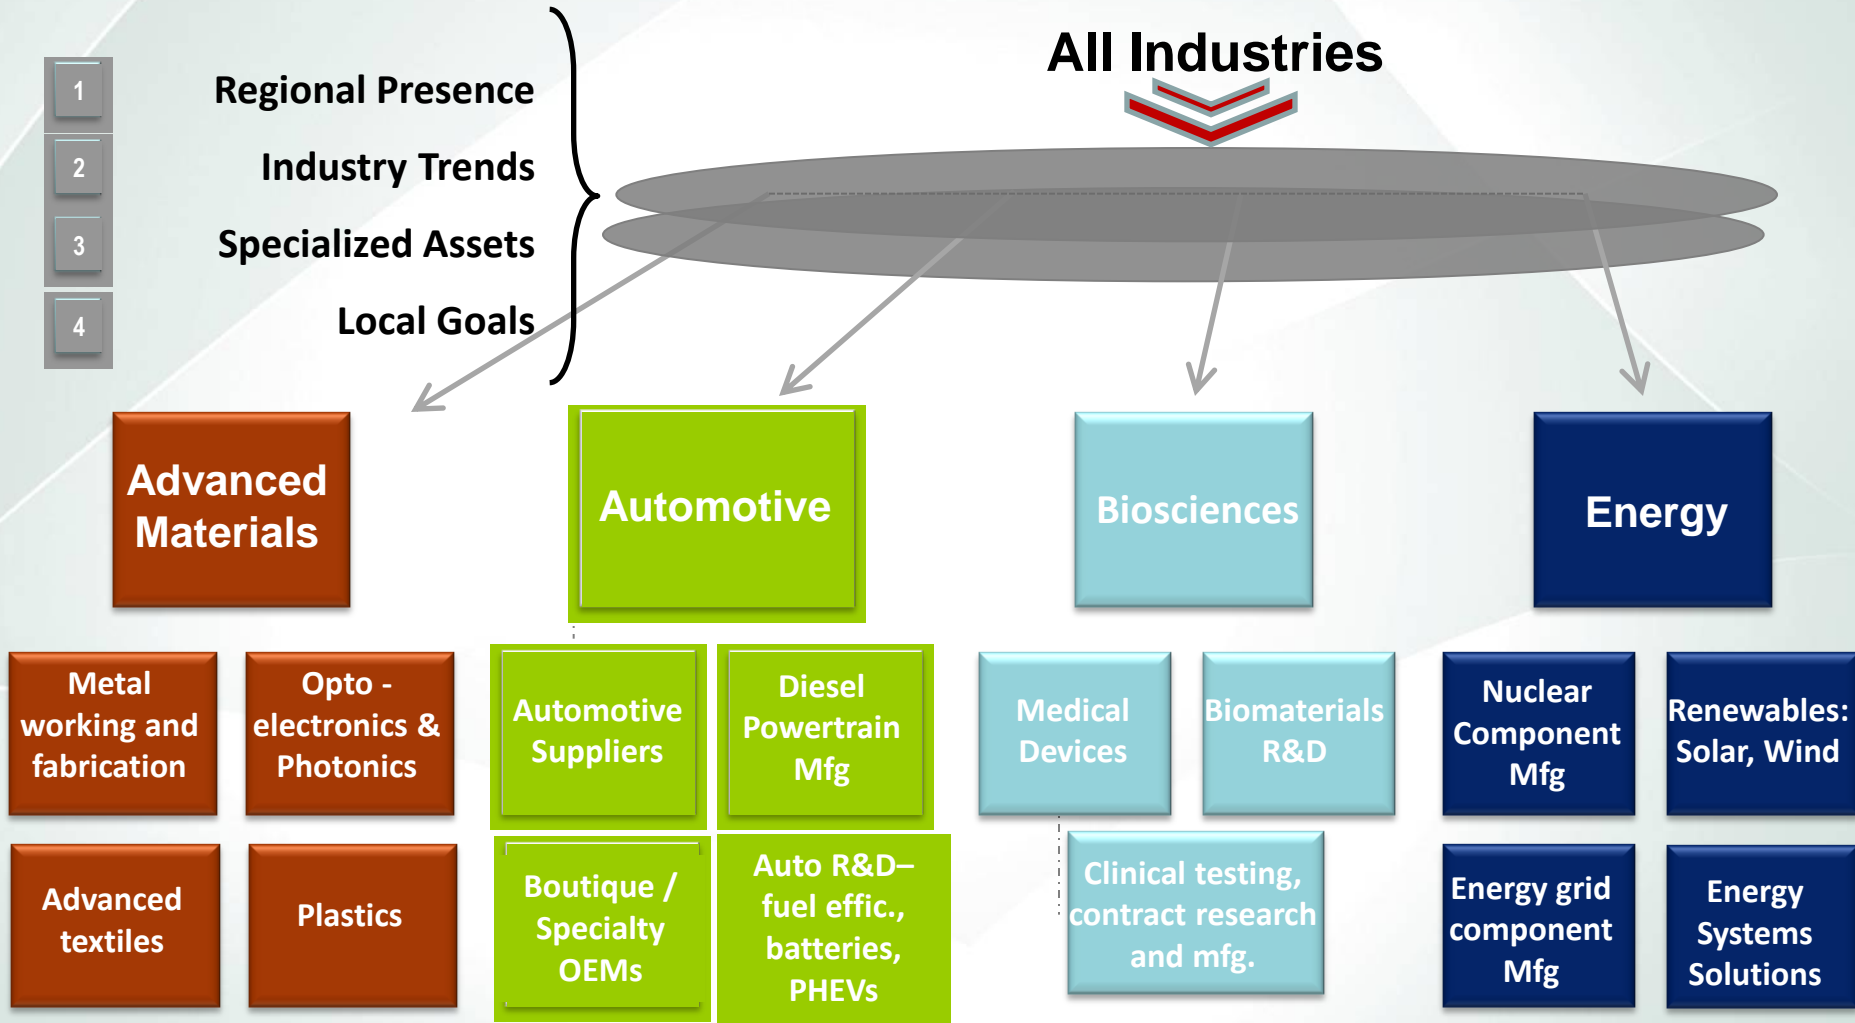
1 Regional Presence
2 Industry Trends
3 Specialized Assets
4 Local Goals

All Industries

Advanced Materials

Automotive

Biosciences

Energy

Metal working and fabrication

Opto - electronics & Photonics

Advanced textiles

Plastics

Automotive Suppliers

Diesel Powertrain Mfg

Boutique / Specialty OEMs

Auto R&D– fuel effic., batteries, PHEVs

Medical Devices

Biomaterials R&D

Clinical testing, contract research and mfg.

Nuclear Component Mfg

Renewables: Solar, Wind

Energy grid component Mfg

Energy Systems Solutions